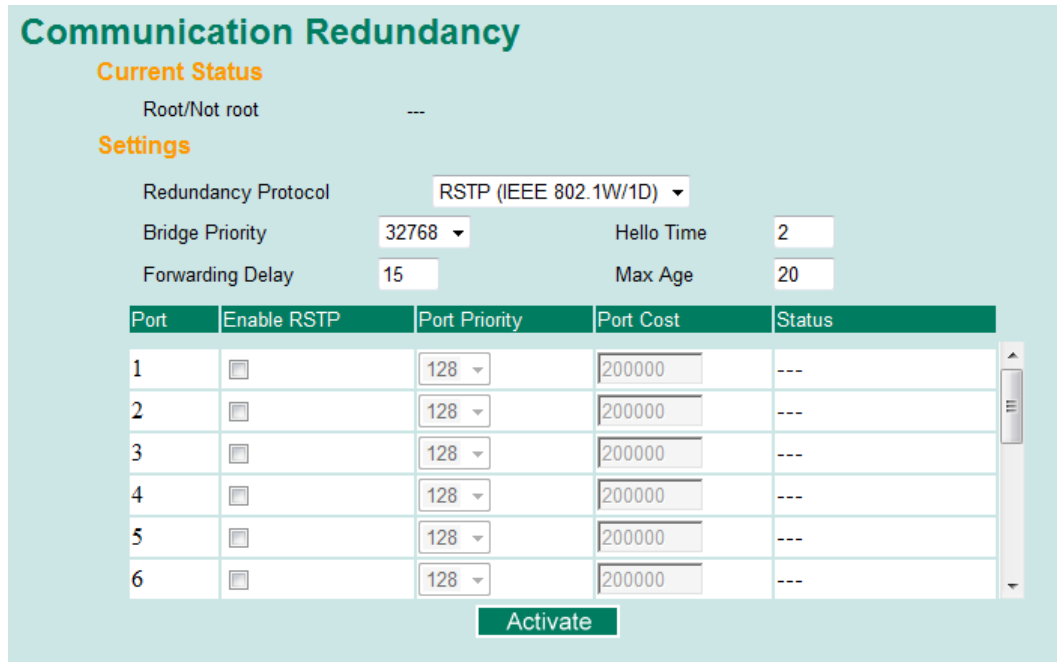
Communication Redundancy

Current Status

Root/Not root ---

Settings

Redundancy Protocol RSTP (IEEE 802.1W/1D)

Bridge Priority 32768

Hello Time 2

Forwarding Delay 15

Max Age 20

| Port | Enable RSTP | Port Priority | Port Cost | Status |
|---|---|---|---|---|
| 1 | | 128 | 200000 | --- |
| 2 | | 128 | 200000 | --- |
| 3 | | 128 | 200000 | --- |
| 4 | | 128 | 200000 | --- |
| 5 | | 128 | 200000 | --- |
| 6 | | 128 | 200000 | --- |

Activate